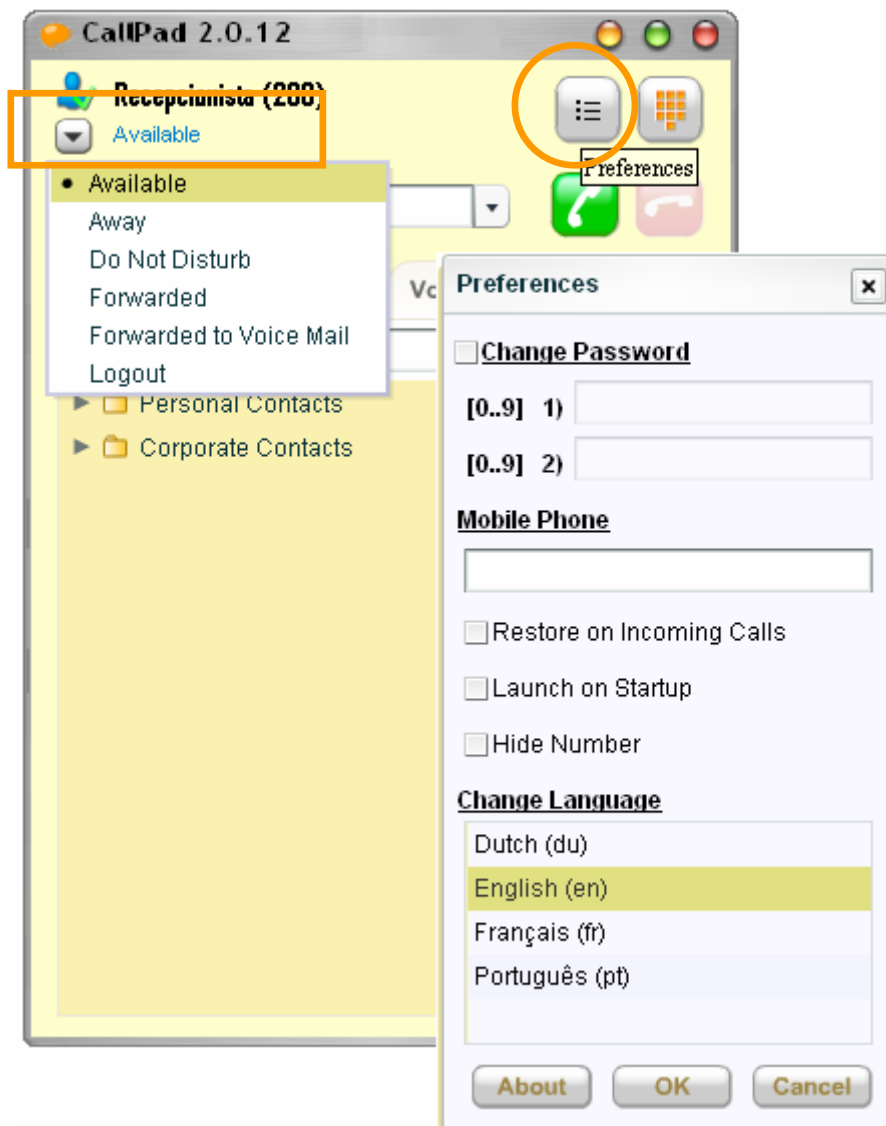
CallPad 2.0.12

Recepcionista (200)
Available

Preferences

• Available
Away
Do Not Disturb
Forwarded
Forwarded to Voice Mail
Logout

Vo

Personal Contacts
Corporate Contacts

Preferences

Change Password
[0..9] 1)
[0..9] 2)

Mobile Phone

Restore on Incoming Calls
Launch on Startup
Hide Number

Change Language
Dutch (du)
English (en)
Français (fr)
Português (pt)

About OK Cancel